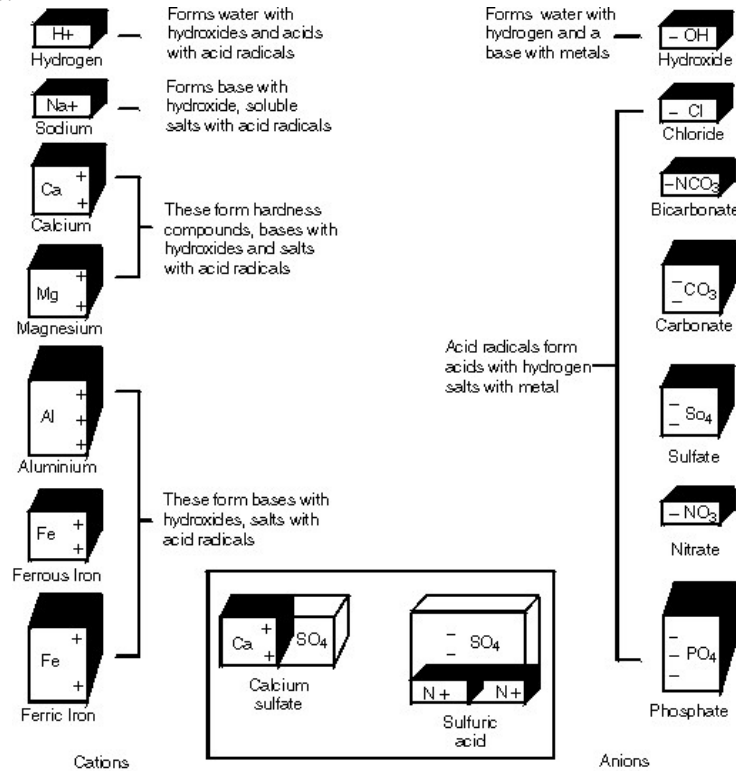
H+
Hydrogen

Forms water with hydroxides and acids with acid radicals

Na+
Sodium

Forms base with hydroxide, soluble salts with acid radicals

Ca + +
Calcium

Mg + +
Magnesium

These form hardness compounds, bases with hydroxides and salts with acid radicals

Al + + +
Aluminium

Fe + +
Ferrous Iron

Fe + + +
Ferric Iron

These form bases with hydroxides, salts with acid radicals

Ca + + $SO_4$
Calcium sulfate

– – $SO_4$
N + N +
Sulfuric acid

Cations

Forms water with hydrogen and a base with metals

– OH
Hydroxide

– Cl
Chloride

$-NCO_3$
Bicarbonate

– – $CO_3$
Carbonate

Acid radicals form acids with hydrogen salts with metal

– – $So_4$
Sulfate

$-NO_3$
Nitrate

– – – $PO_4$
Phosphate

Anions